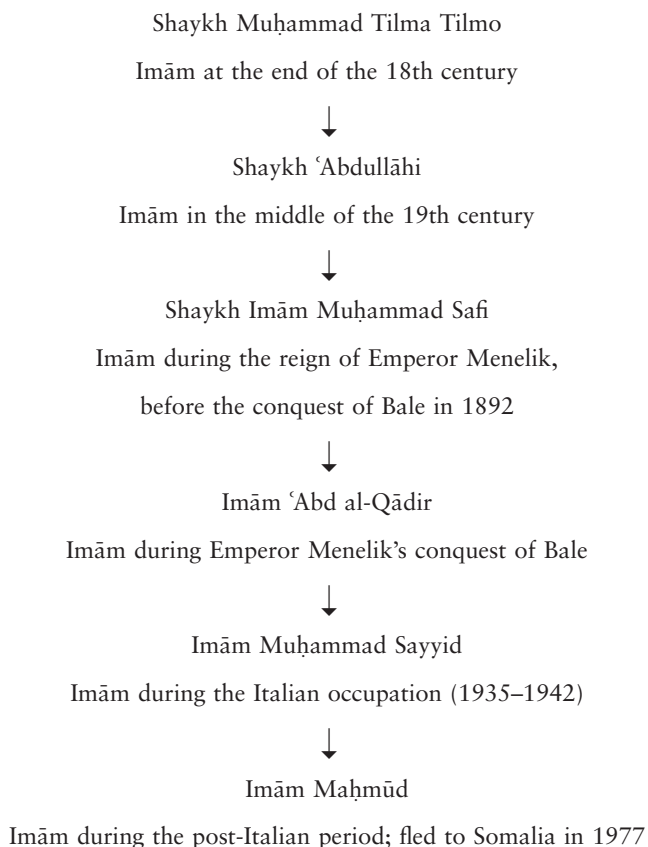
Shaykh Muḥammad Tilma Tilmo

Imām at the end of the 18th century

Shaykh ʿAbdullāhi

Imām in the middle of the 19th century

Shaykh Imām Muḥammad Safi

Imām during the reign of Emperor Menelik, before the conquest of Bale in 1892

Imām ʿAbd al-Qādir

Imām during Emperor Menelik's conquest of Bale

Imām Muḥammad Sayyid

Imām during the Italian occupation (1935–1942)

Imām Maḥmūd

Imām during the post-Italian period; fled to Somalia in 1977